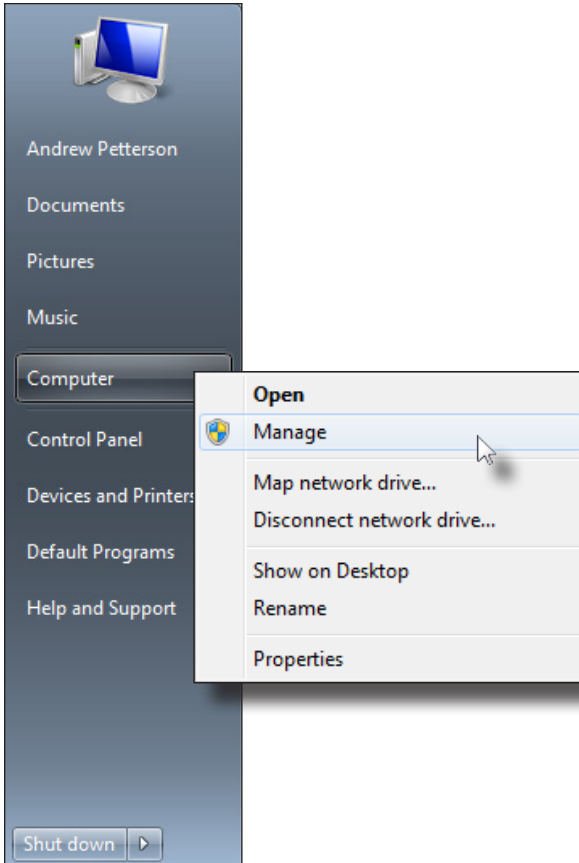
Andrew Petterson

Documents

Pictures

Music

Computer

Control Panel

Devices and Printers

Default Programs

Help and Support

Open

Manage

Map network drive...

Disconnect network drive...

Show on Desktop

Rename

Properties

Shut down